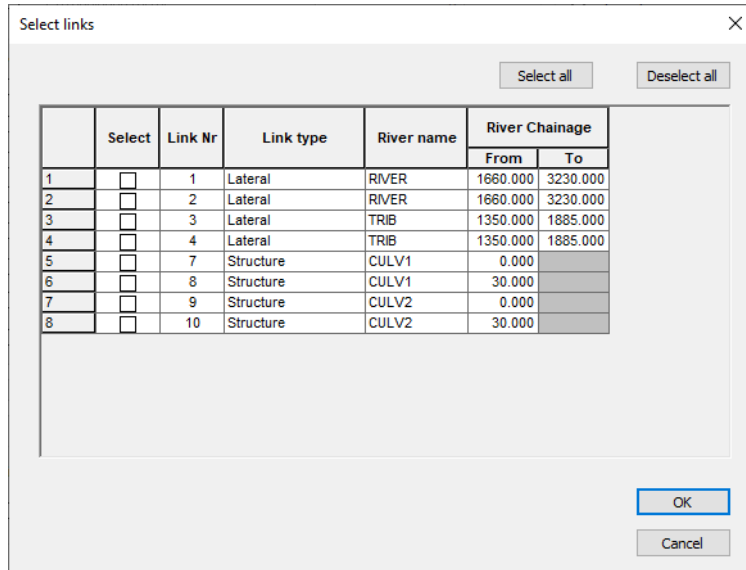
Select links

Select all

Deselect all

| | Select | Link Nr | Link type | River name | River Chainage From | River Chainage To |
|---|---|---|---|---|---|---|
| 1 | ☐ | 1 | Lateral | RIVER | 1660.000 | 3230.000 |
| 2 | ☐ | 2 | Lateral | RIVER | 1660.000 | 3230.000 |
| 3 | ☐ | 3 | Lateral | TRIB | 1350.000 | 1885.000 |
| 4 | ☐ | 4 | Lateral | TRIB | 1350.000 | 1885.000 |
| 5 | ☐ | 7 | Structure | CULV1 | 0.000 | |
| 6 | ☐ | 8 | Structure | CULV1 | 30.000 | |
| 7 | ☐ | 9 | Structure | CULV2 | 0.000 | |
| 8 | ☐ | 10 | Structure | CULV2 | 30.000 | |

OK

Cancel